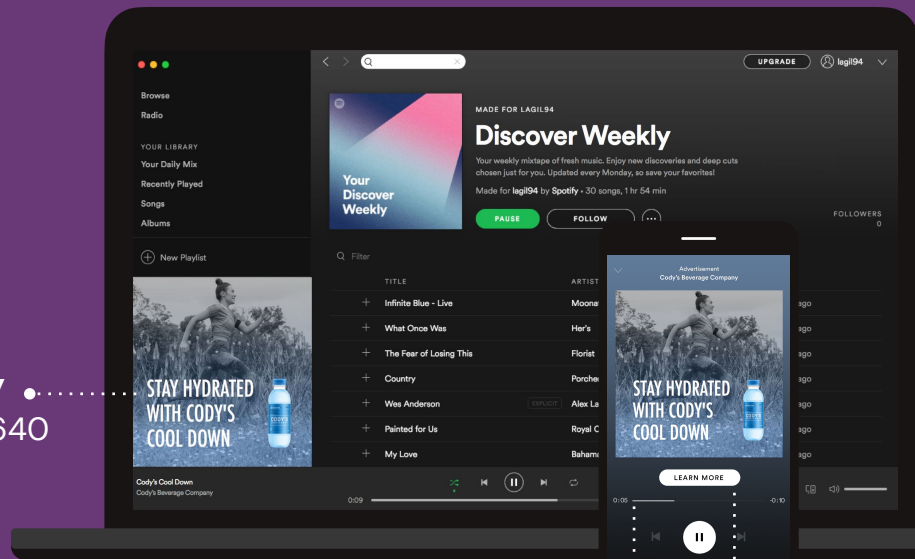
Y
640

Browse
Radio
YOUR LIBRARY
Your Daily Mix
Recently Played
Songs
Albums
New Playlist

STAY HYDRATED WITH CODY'S COOL DOWN

UPGRADE
lagil94

Your Discover Weekly

MADE FOR LAGIL94
Discover Weekly
Your weekly mixtape of fresh music. Enjoy new discoveries and deep cuts chosen just for you. Updated every Monday, so save your favorites!
Made for lagil94 by Spotify · 30 songs, 1 hr 54 min

PAUSE
FOLLOW
FOLLOWERS
0

Filter

| | TITLE | ARTIST | |
|---|---|---|---|
| + | Infinite Blue - Live | Moona | ago |
| + | What Once Was | Her's | ago |
| + | The Fear of Losing This | Florist | ago |
| + | Country | Porche | ago |
| + | Wes Anderson EXPLICIT | Alex La | ago |
| + | Painted for Us | Royal C | ago |
| + | My Love | Baham | ago |

Cody's Cool Down
Cody's Beverage Company
0:09

Advertisement
Cody's Beverage Company

STAY HYDRATED WITH CODY'S COOL DOWN

LEARN MORE
0:05
-0:10